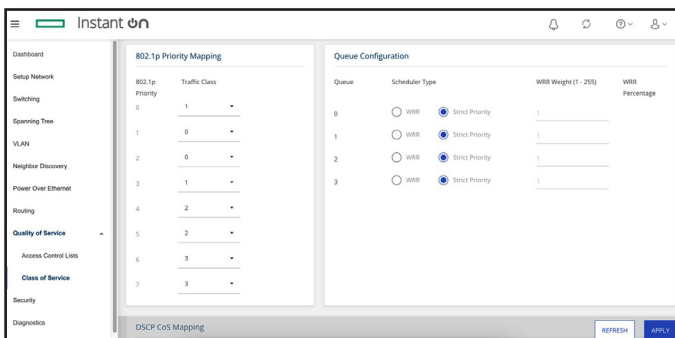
Instant On

Dashboard
Setup Network
Switching
Spanning Tree
VLAN
Neighbor Discovery
Power Over Ethernet
Routing
Quality of Service
Access Control Lists
Class of Service
Security
Diagnostics

802.1p Priority Mapping

| 802.1p Priority | Traffic Class |
|---|---|
| 0 | 1 |
| 1 | 0 |
| 2 | 0 |
| 3 | 1 |
| 4 | 2 |
| 5 | 2 |
| 6 | 3 |
| 7 | 3 |

Queue Configuration

| Queue | Scheduler Type | | WRR Weight (1 - 255) | WRR Percentage |
|---|---|---|---|---|
| 0 | WRR | Strict Priority | 1 | |
| 1 | WRR | Strict Priority | 1 | |
| 2 | WRR | Strict Priority | 1 | |
| 3 | WRR | Strict Priority | 1 | |

DSCP CoS Mapping

REFRESH
APPLY